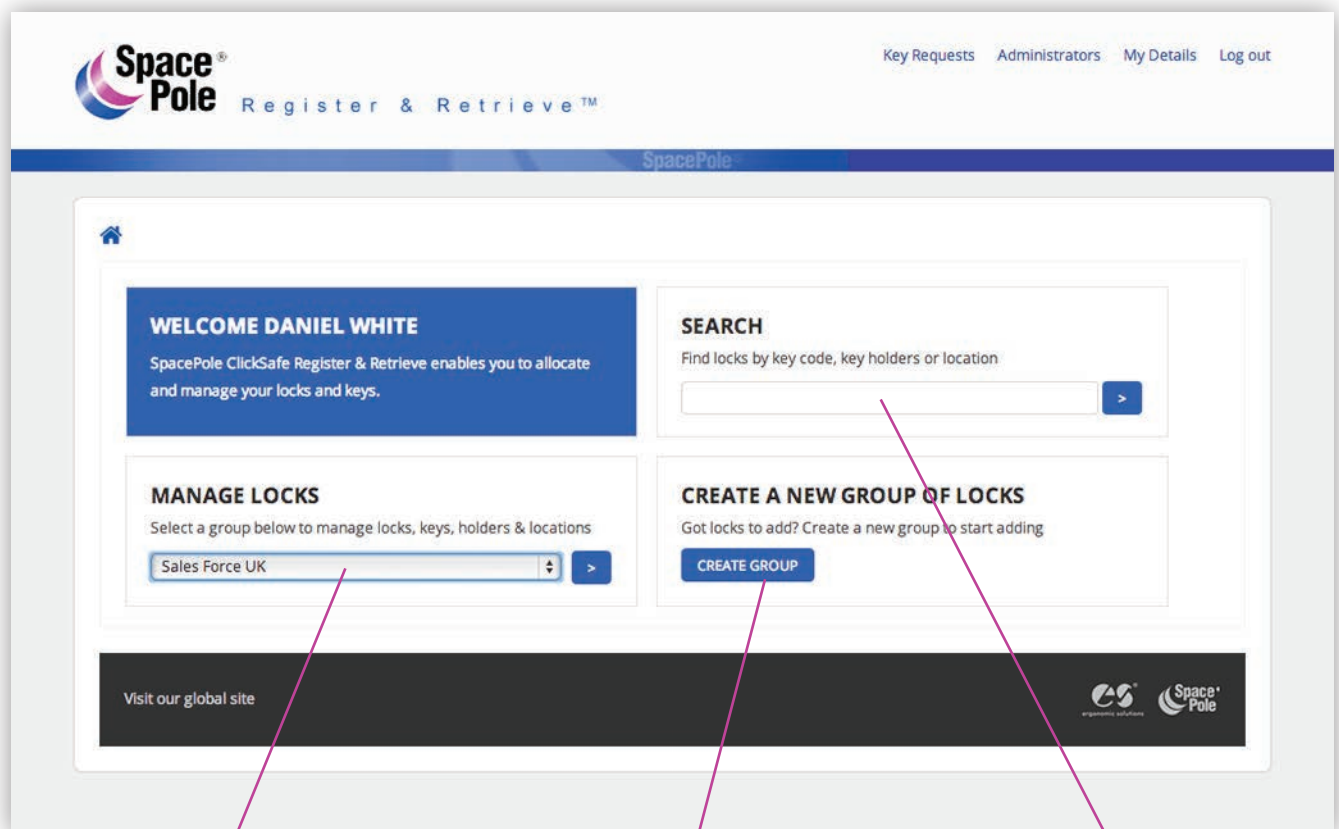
Space® Pole Register & Retrieve™

Key Requests Administrators My Details Log out

SpacePole

WELCOME DANIEL WHITE
SpacePole ClickSafe Register & Retrieve enables you to allocate and manage your locks and keys.

SEARCH
Find locks by key code, key holders or location
>

MANAGE LOCKS
Select a group below to manage locks, keys, holders & locations
Sales Force UK
>

CREATE A NEW GROUP OF LOCKS
Got locks to add? Create a new group to start adding
CREATE GROUP

Visit our global site

ergonomic solutions

Space Pole